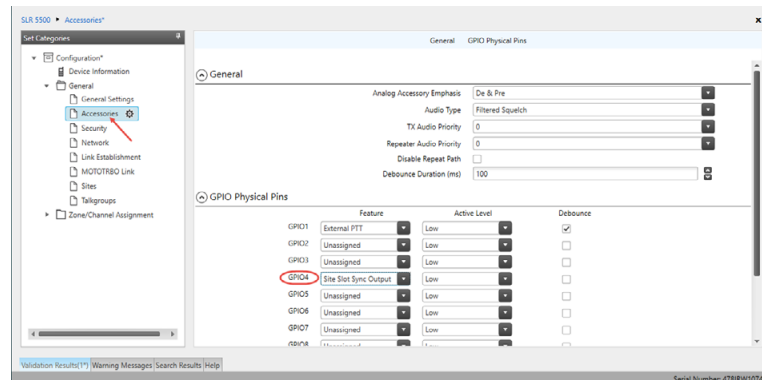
SLR 5500 ▸ Accessories*

Set Categories

Configuration*
Device Information
General
General Settings
Accessories
Security
Network
Link Establishment
MOTOTRBO Link
Sites
Talkgroups
Zone/Channel Assignment

General GPIO Physical Pins

General

| | |
|---|---|
| Analog Accessory Emphasis | De & Pre |
| Audio Type | Filtered Squelch |
| TX Audio Priority | 0 |
| Repeater Audio Priority | 0 |
| Disable Repeat Path | |
| Debounce Duration (ms) | 100 |

GPIO Physical Pins

| | Feature | Active Level | Debounce |
|---|---|---|---|
| GPIO1 | External PTT | Low | ✓ |
| GPIO2 | Unassigned | Low | |
| GPIO3 | Unassigned | Low | |
| GPIO4 | Site Slot Sync Output | Low | |
| GPIO5 | Unassigned | Low | |
| GPIO6 | Unassigned | Low | |
| GPIO7 | Unassigned | Low | |
| GPIO8 | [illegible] | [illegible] | |

Validation Results(**) Warning Messages Search Results Help

Serial Number: 478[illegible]